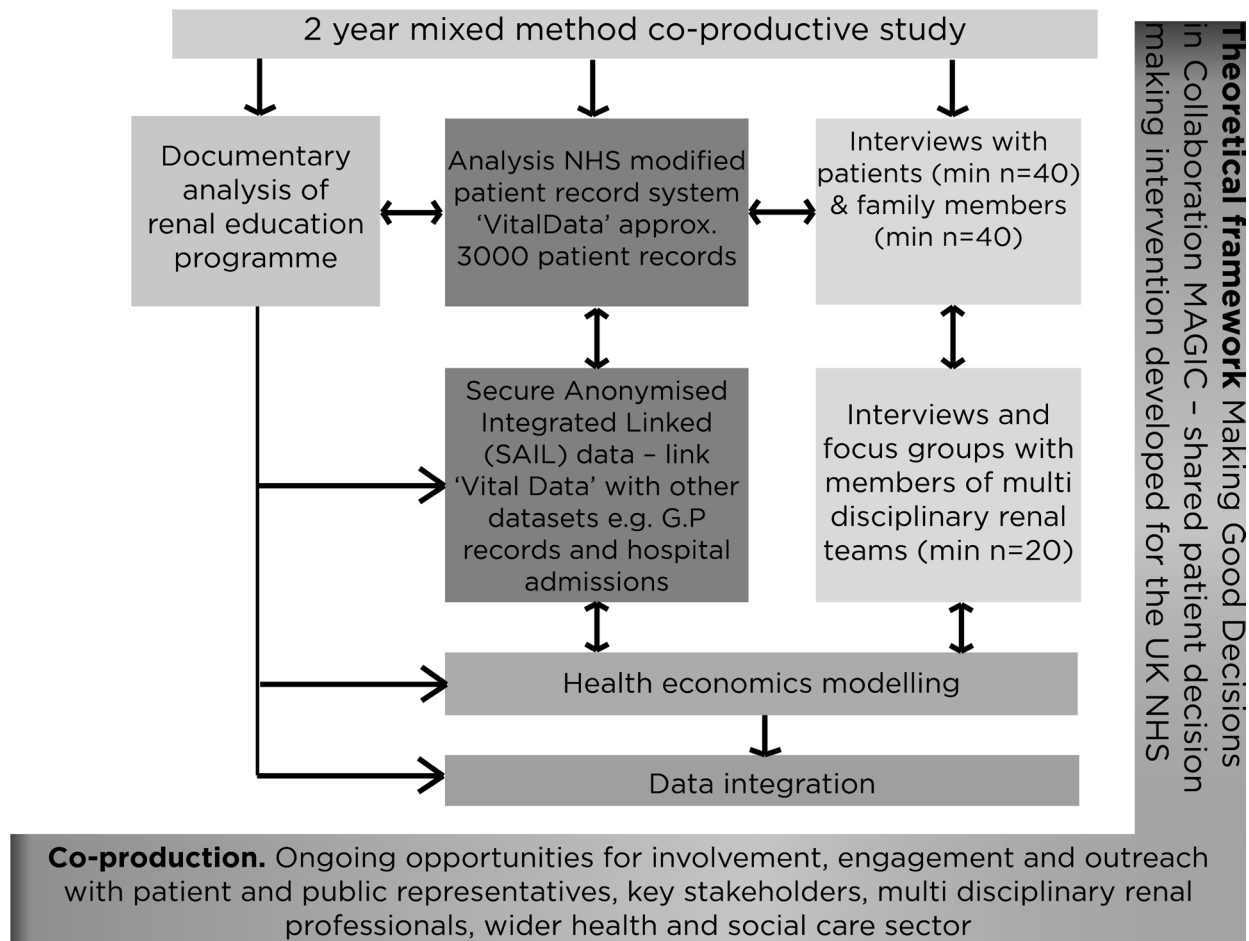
2 year mixed method co-productive study

Documentary analysis of renal education programme

Analysis NHS modified patient record system 'VitalData' approx. 3000 patient records

Interviews with patients (min n=40) & family members (min n=40)

Secure Anonymised Integrated Linked (SAIL) data – link 'Vital Data' with other datasets e.g. G.P records and hospital admissions

Interviews and focus groups with members of multi disciplinary renal teams (min n=20)

Health economics modelling

Data integration

**Theoretical framework** Making Good Decisions in Collaboration MAGIC – shared patient decision making intervention developed for the UK NHS

**Co-production.** Ongoing opportunities for involvement, engagement and outreach with patient and public representatives, key stakeholders, multi disciplinary renal professionals, wider health and social care sector